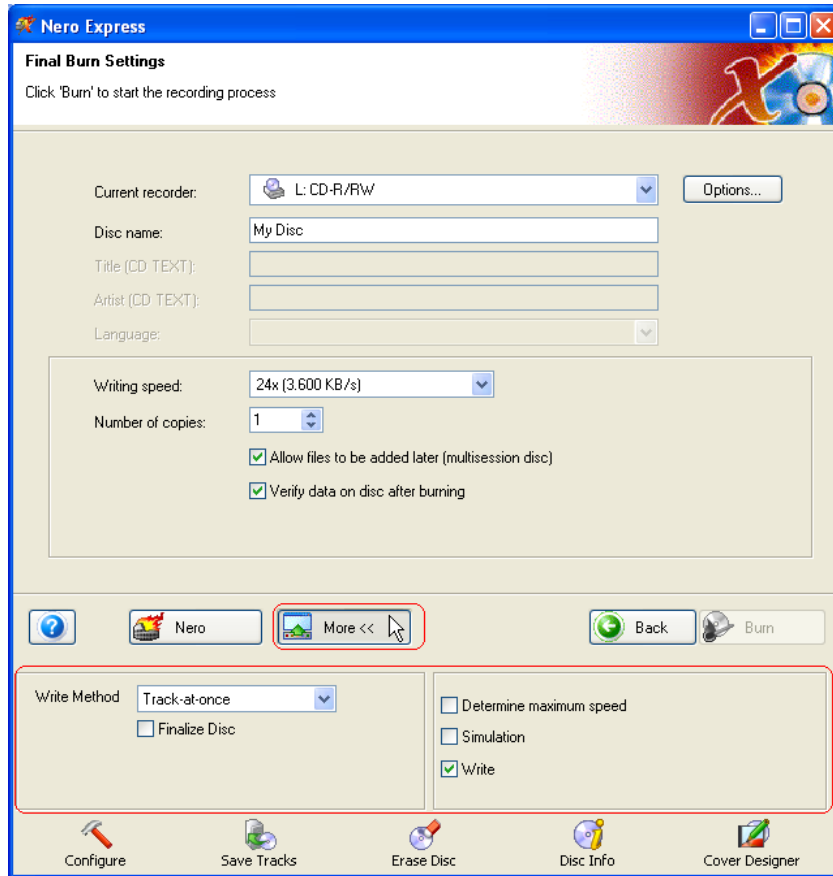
Nero Express

Final Burn Settings

Click 'Burn' to start the recording process

Current recorder: L: CD-R/RW

Options...

Disc name: My Disc

Title (CD TEXT):

Artist (CD TEXT):

Language:

Writing speed: 24x (3.600 KB/s)

Number of copies: 1

Allow files to be added later (multisession disc)

Verify data on disc after burning

Nero

More <<

Back

Burn

Write Method Track-at-once

Finalize Disc

Determine maximum speed

Simulation

Write

Configure

Save Tracks

Erase Disc

Disc Info

Cover Designer